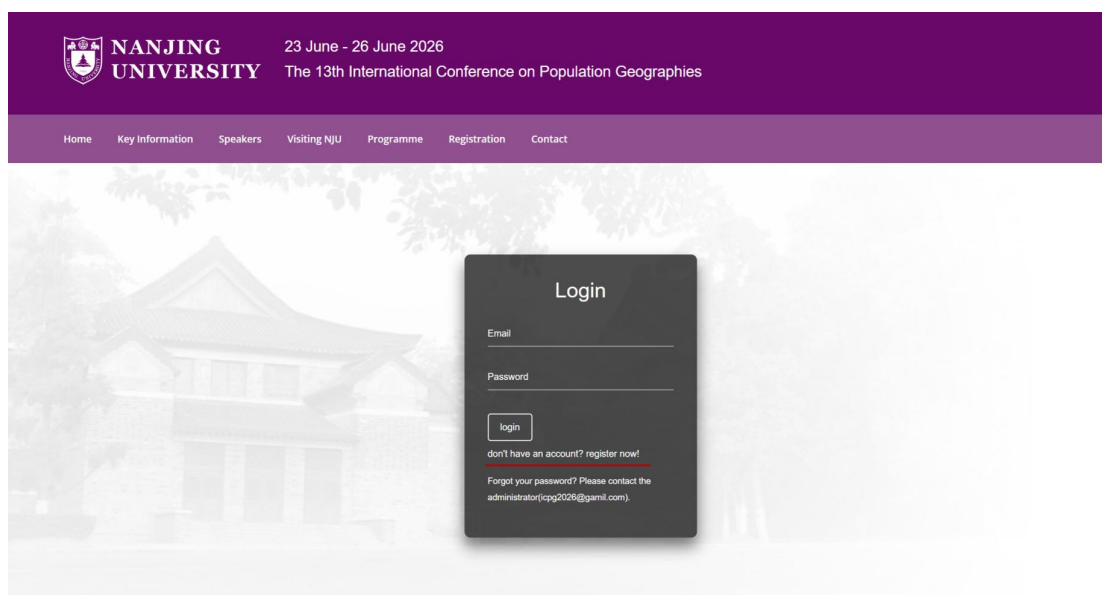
NANJING UNIVERSITY

23 June - 26 June 2026
The 13th International Conference on Population Geographies

Home Key Information Speakers Visiting NJU Programme Registration Contact

Login

Email

Password

login

don't have an account? register now!

Forgot your password? Please contact the administrator(icpg2026@gamil.com).